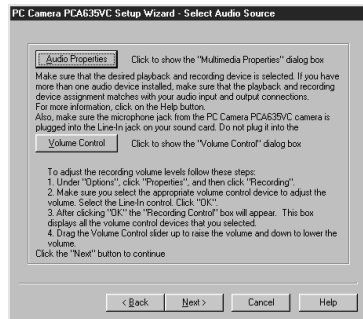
PC Camera PCA635VC Setup Wizard - Select Audio Source

Audio Properties

Click to show the "Multimedia Properties" dialog box

Make sure that the desired playback and recording device is selected. If you have more than one audio device installed, make sure that the playback and recording device assignment matches with your audio input and output connections.
For more information, click on the Help button.
Also, make sure the microphone jack from the PC Camera PCA635VC camera is plugged into the Line-In jack on your sound card. Do not plug it into the

Volume Control

Click to show the "Volume Control" dialog box

To adjust the recording volume levels follow these steps:
1. Under "Options", click "Properties", and then click "Recording".
2. Make sure you select the appropriate volume control device to adjust the volume. Select the Line-In control. Click "OK".
3. After clicking "OK" the "Recording Control" box will appear. This box displays all the volume control devices that you selected.
4. Drag the Volume Control slider up to raise the volume and down to lower the volume.
Click the "Next" button to continue

< Back

Next >

Cancel

Help